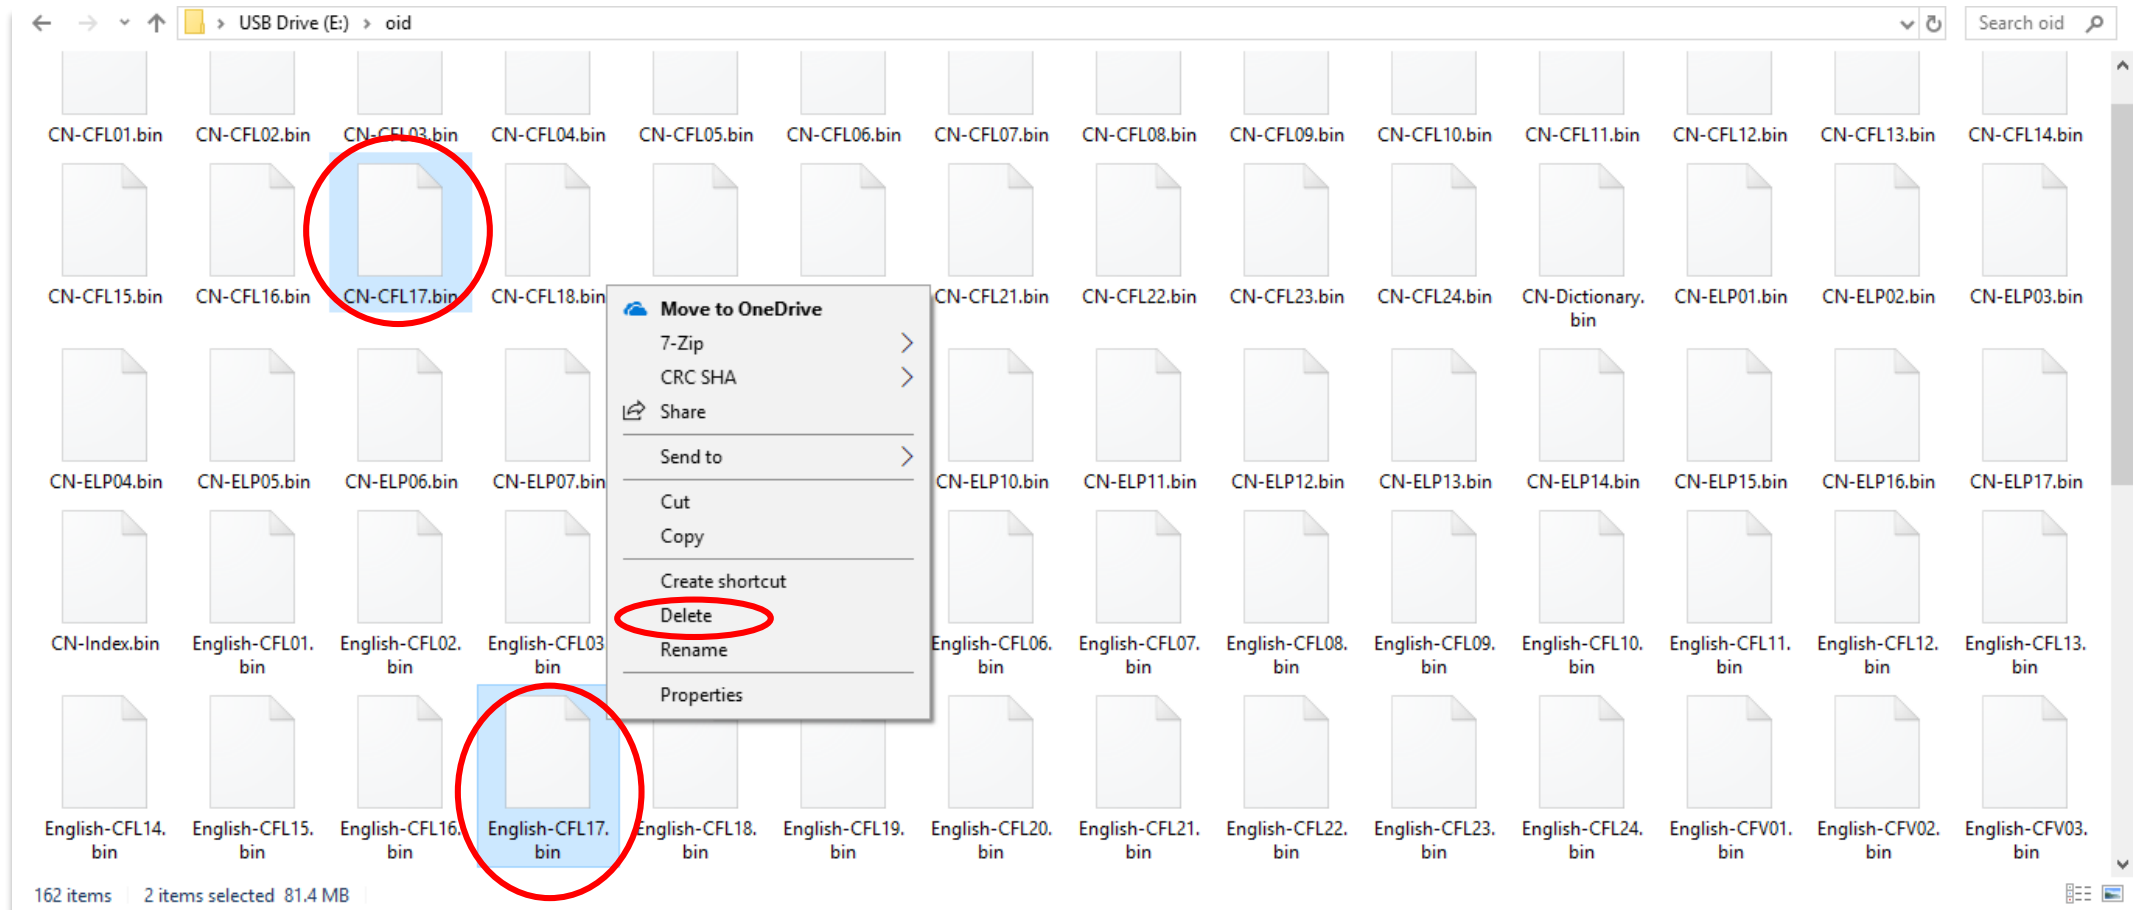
USB Drive (E:) > oid

Search oid

CN-CFL01.bin CN-CFL02.bin CN-CFL03.bin CN-CFL04.bin CN-CFL05.bin CN-CFL06.bin CN-CFL07.bin CN-CFL08.bin CN-CFL09.bin CN-CFL10.bin CN-CFL11.bin CN-CFL12.bin CN-CFL13.bin CN-CFL14.bin

CN-CFL15.bin CN-CFL16.bin CN-CFL17.bin CN-CFL18.bin CN-CFL21.bin CN-CFL22.bin CN-CFL23.bin CN-CFL24.bin CN-Dictionary.bin CN-ELP01.bin CN-ELP02.bin CN-ELP03.bin

CN-ELP04.bin CN-ELP05.bin CN-ELP06.bin CN-ELP07.bin CN-ELP10.bin CN-ELP11.bin CN-ELP12.bin CN-ELP13.bin CN-ELP14.bin CN-ELP15.bin CN-ELP16.bin CN-ELP17.bin

CN-Index.bin English-CFL01.bin English-CFL02.bin English-CFL03.bin English-CFL06.bin English-CFL07.bin English-CFL08.bin English-CFL09.bin English-CFL10.bin English-CFL11.bin English-CFL12.bin English-CFL13.bin

English-CFL14.bin English-CFL15.bin English-CFL16.bin English-CFL17.bin English-CFL18.bin English-CFL19.bin English-CFL20.bin English-CFL21.bin English-CFL22.bin English-CFL23.bin English-CFL24.bin English-CFV01.bin English-CFV02.bin English-CFV03.bin

Move to OneDrive
7-Zip
CRC SHA
Share
Send to
Cut
Copy
Create shortcut
Delete
Rename
Properties

162 items 2 items selected 81.4 MB